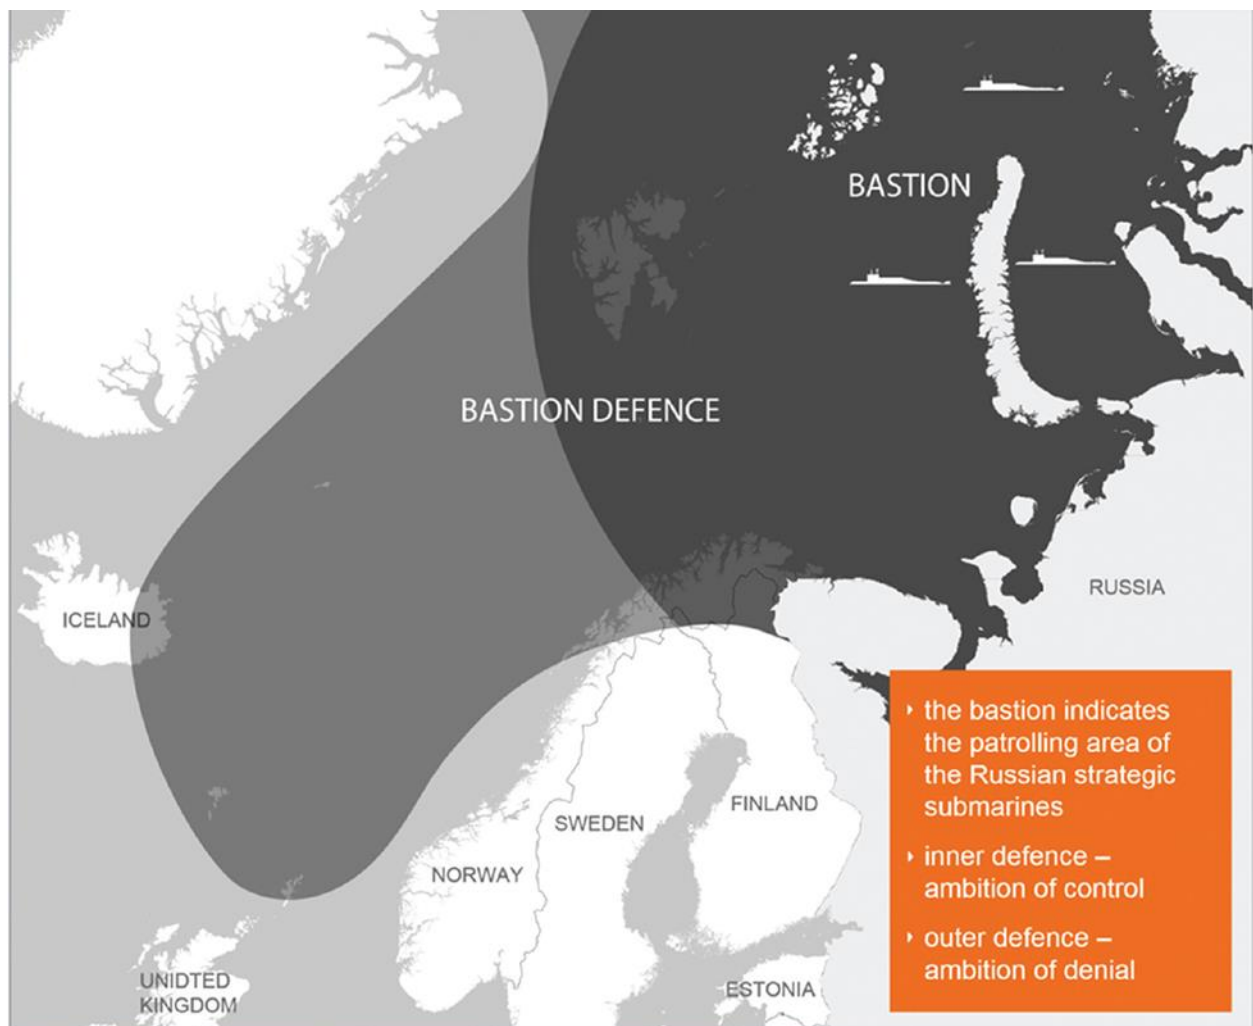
BASTION

BASTION DEFENCE

RUSSIA

ICELAND

FINLAND

SWEDEN

NORWAY

UNIDTED KINGDOM

ESTONIA

‣ the bastion indicates the patrolling area of the Russian strategic submarines

‣ inner defence – ambition of control

‣ outer defence – ambition of denial